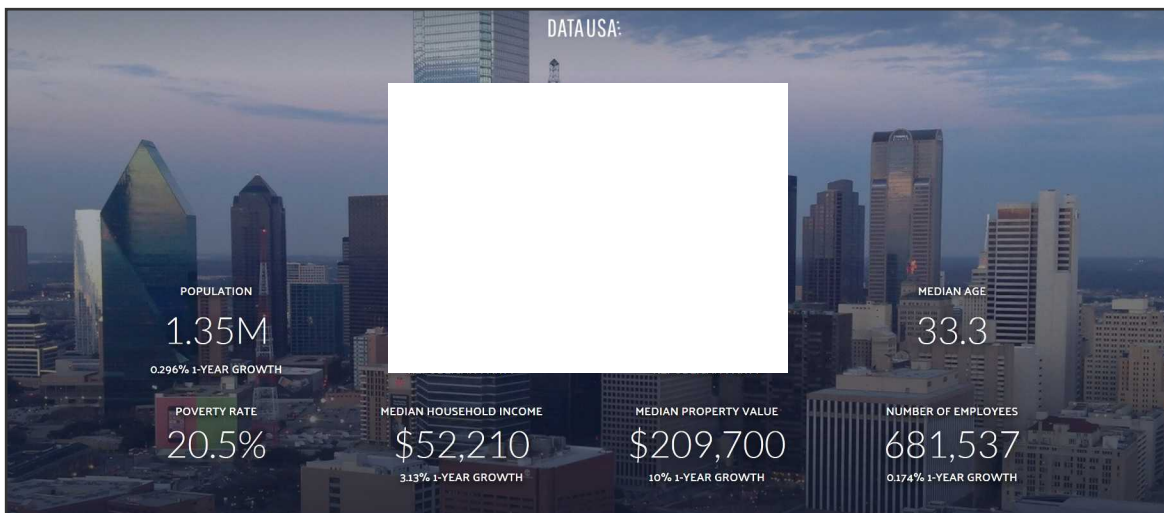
DATAUSA:

POPULATION
1.35M
0.296% 1-YEAR GROWTH

MEDIAN AGE
33.3

POVERTY RATE
20.5%

MEDIAN HOUSEHOLD INCOME
$52,210
3.13% 1-YEAR GROWTH

MEDIAN PROPERTY VALUE
$209,700
10% 1-YEAR GROWTH

NUMBER OF EMPLOYEES
681,537
0.174% 1-YEAR GROWTH